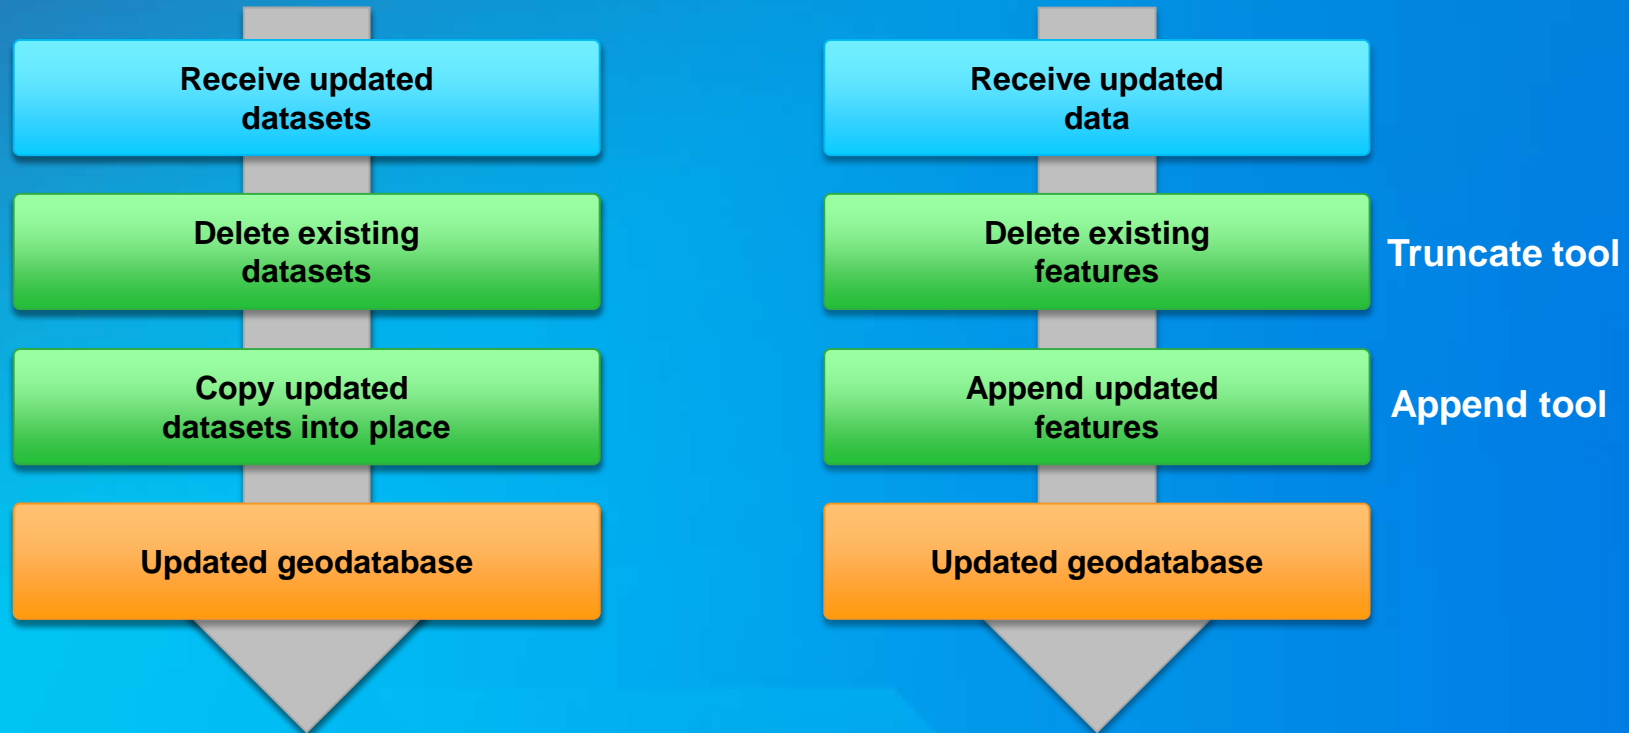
Receive updated datasets

Delete existing datasets

Copy updated datasets into place

Updated geodatabase

Receive updated data

Delete existing features

Truncate tool

Append updated features

Append tool

Updated geodatabase